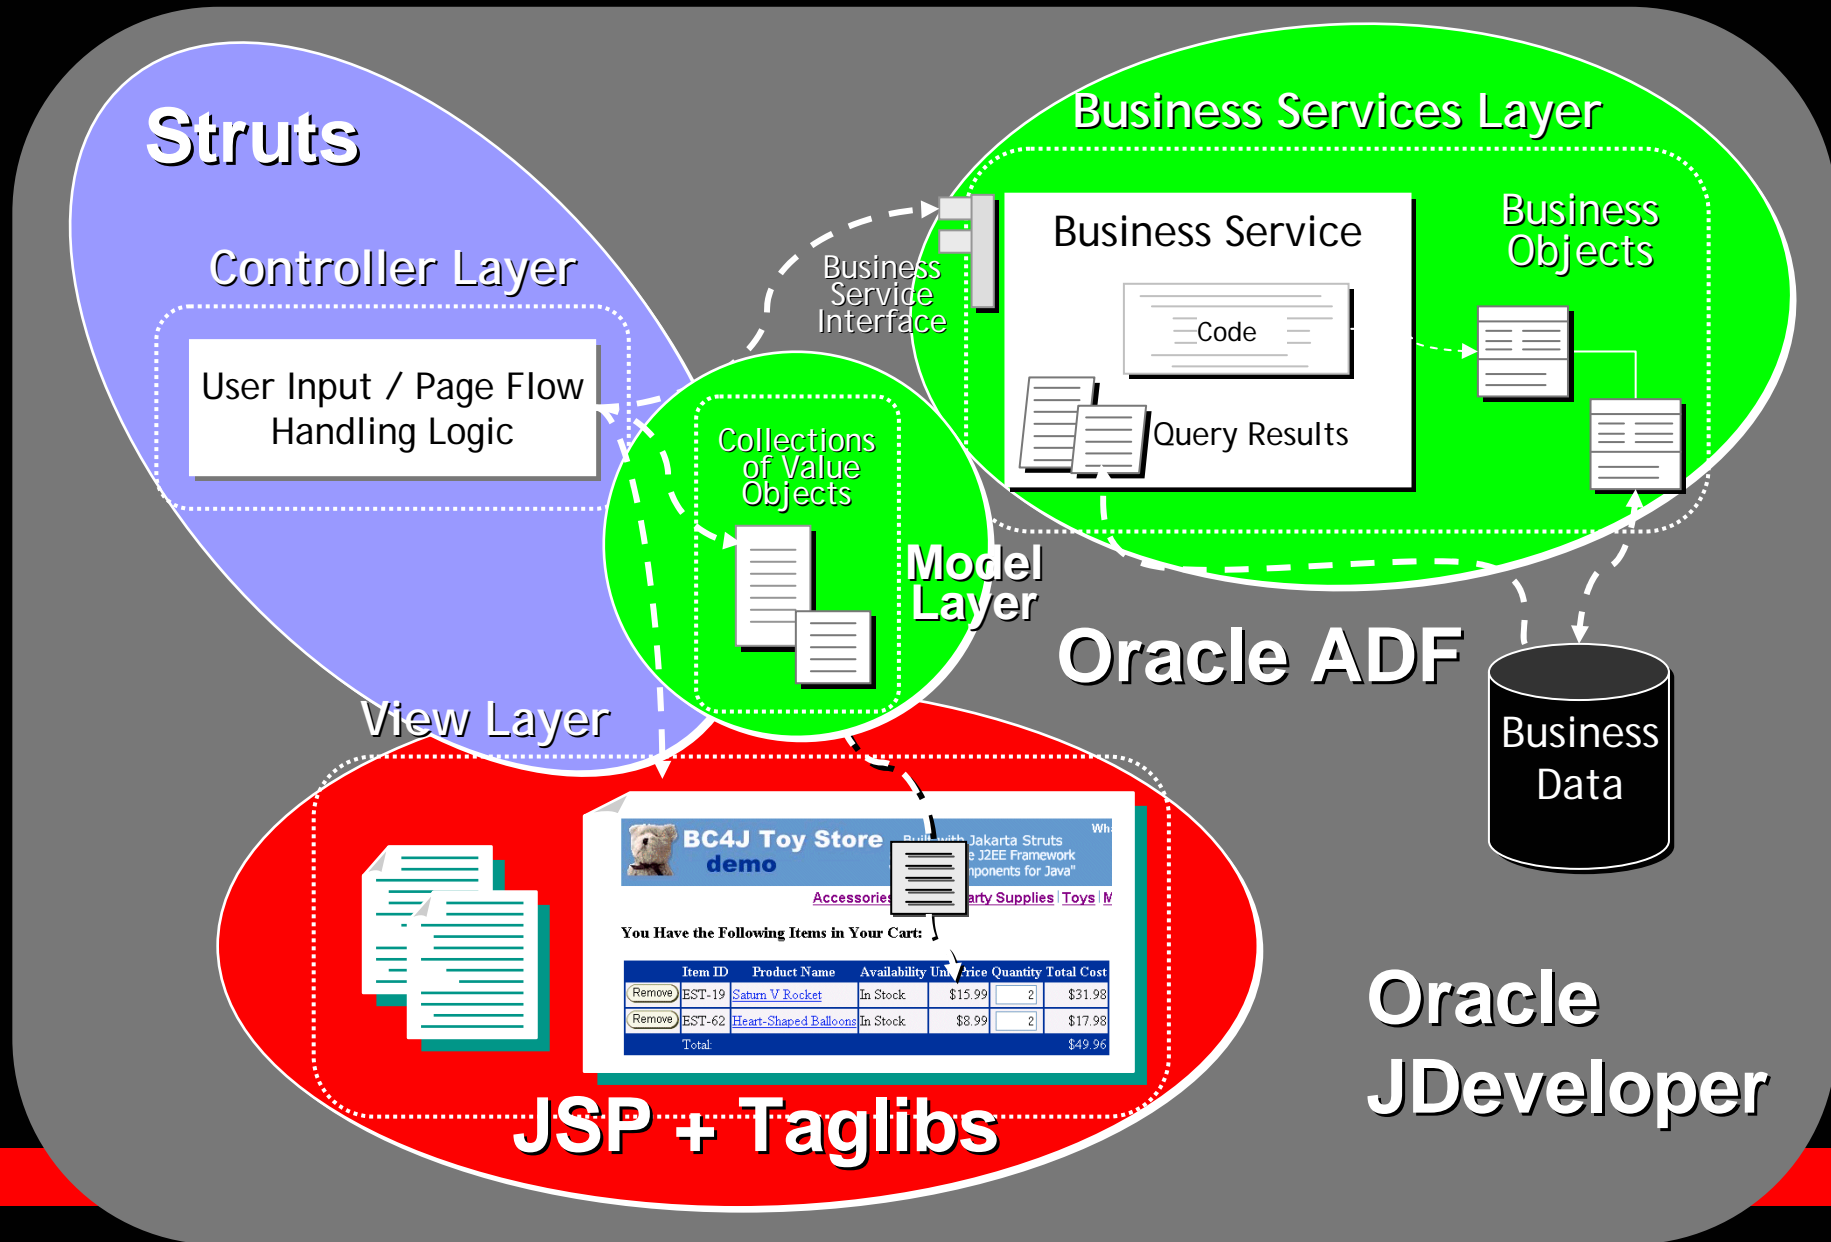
Struts

Controller Layer

User Input / Page Flow Handling Logic

Business Services Layer

Business Service

Business Objects

Business Service Interface

Code

Query Results

Collections of Value Objects

Model Layer

Oracle ADF

Business Data

View Layer

BC4J Toy Store demo

Built with Jakarta Struts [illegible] J2EE Framework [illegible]ponents for Java"

Wh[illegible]

Accessories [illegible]arty Supplies | Toys | M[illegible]

You Have the Following Items in Your Cart:

| | Item ID | Product Name | Availability | Unit Price | Quantity | Total Cost |
|---|---|---|---|---|---|---|
| Remove | EST-19 | Saturn V Rocket | In Stock | $15.99 | 2 | $31.98 |
| Remove | EST-62 | Heart-Shaped Balloons | In Stock | $8.99 | 2 | $17.98 |
| | Total: | | | | | $49.96 |

JSP + Taglibs

Oracle JDeveloper